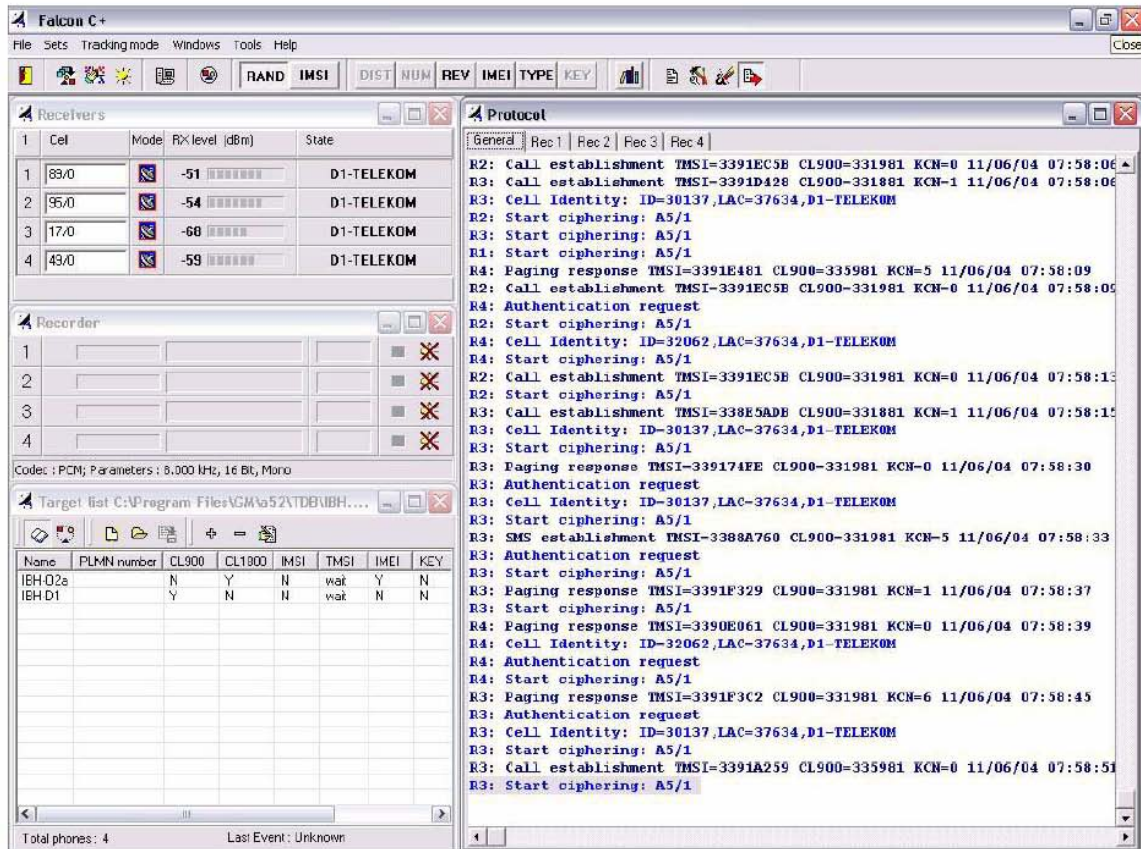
Falcon C+

Close

File Sets Tracking mode Windows Tools Help

RAND IMSI DIST NUM REV IMEI TYPE KEY

Receivers

| 1 | Cel | Mode | RX level (dBm) | State |
|---|---|---|---|---|
| 1 | 89/0 | | -51 | D1-TELEKOM |
| 2 | 95/0 | | -54 | D1-TELEKOM |
| 3 | 17/0 | | -68 | D1-TELEKOM |
| 4 | 49/0 | | -59 | D1-TELEKOM |

Recorder

1
2
3
4

Codec : PCM; Parameters : 8.000 kHz, 16 Bit, Mono

Target list C:\Program Files\GM\a52\TDB\IBH....

| Name | PLMN number | CL900 | CL1800 | IMSI | TMSI | IMEI | KEY |
|---|---|---|---|---|---|---|---|
| IBH-O2a | | N | Y | N | wait | Y | N |
| IBH-D1 | | Y | N | N | wait | N | N |

Total phones : 4 Last Event : Unknown

Protocol

General | Rec 1 | Rec 2 | Rec 3 | Rec 4

R2: Call establishment TMSI=3391EC5B CL900=331981 KCN=0 11/06/04 07:58:06
R3: Call establishment TMSI=3391D428 CL900=331881 KCN=1 11/06/04 07:58:06
R3: Cell Identity: ID=30137,LAC=37634,D1-TELEKOM
R2: Start ciphering: A5/1
R3: Start ciphering: A5/1
R1: Start ciphering: A5/1
R4: Paging response TMSI=3391E481 CL900=335981 KCN=5 11/06/04 07:58:09
R2: Call establishment TMSI=3391EC5B CL900=331981 KCN=0 11/06/04 07:58:09
R4: Authentication request
R2: Start ciphering: A5/1
R4: Cell Identity: ID=32062,LAC=37634,D1-TELEKOM
R4: Start ciphering: A5/1
R2: Call establishment TMSI=3391EC5B CL900=331981 KCN=0 11/06/04 07:58:13
R2: Start ciphering: A5/1
R3: Call establishment TMSI=338E5ADB CL900=331881 KCN=1 11/06/04 07:58:15
R3: Cell Identity: ID=30137,LAC=37634,D1-TELEKOM
R3: Start ciphering: A5/1
R3: Paging response TMSI=339174FE CL900=331981 KCN=0 11/06/04 07:58:30
R3: Authentication request
R3: Cell Identity: ID=30137,LAC=37634,D1-TELEKOM
R3: Start ciphering: A5/1
R3: SMS establishment TMSI=3388A760 CL900=331981 KCN=5 11/06/04 07:58:33
R3: Authentication request
R3: Start ciphering: A5/1
R3: Paging response TMSI=3391F329 CL900=331981 KCN=1 11/06/04 07:58:37
R3: Start ciphering: A5/1
R4: Paging response TMSI=3390E061 CL900=331981 KCN=0 11/06/04 07:58:39
R4: Cell Identity: ID=32062,LAC=37634,D1-TELEKOM
R4: Authentication request
R4: Start ciphering: A5/1
R3: Paging response TMSI=3391F3C2 CL900=331981 KCN=6 11/06/04 07:58:45
R3: Authentication request
R3: Cell Identity: ID=30137,LAC=37634,D1-TELEKOM
R3: Start ciphering: A5/1
R3: Call establishment TMSI=3391A259 CL900=335981 KCN=0 11/06/04 07:58:51
R3: Start ciphering: A5/1